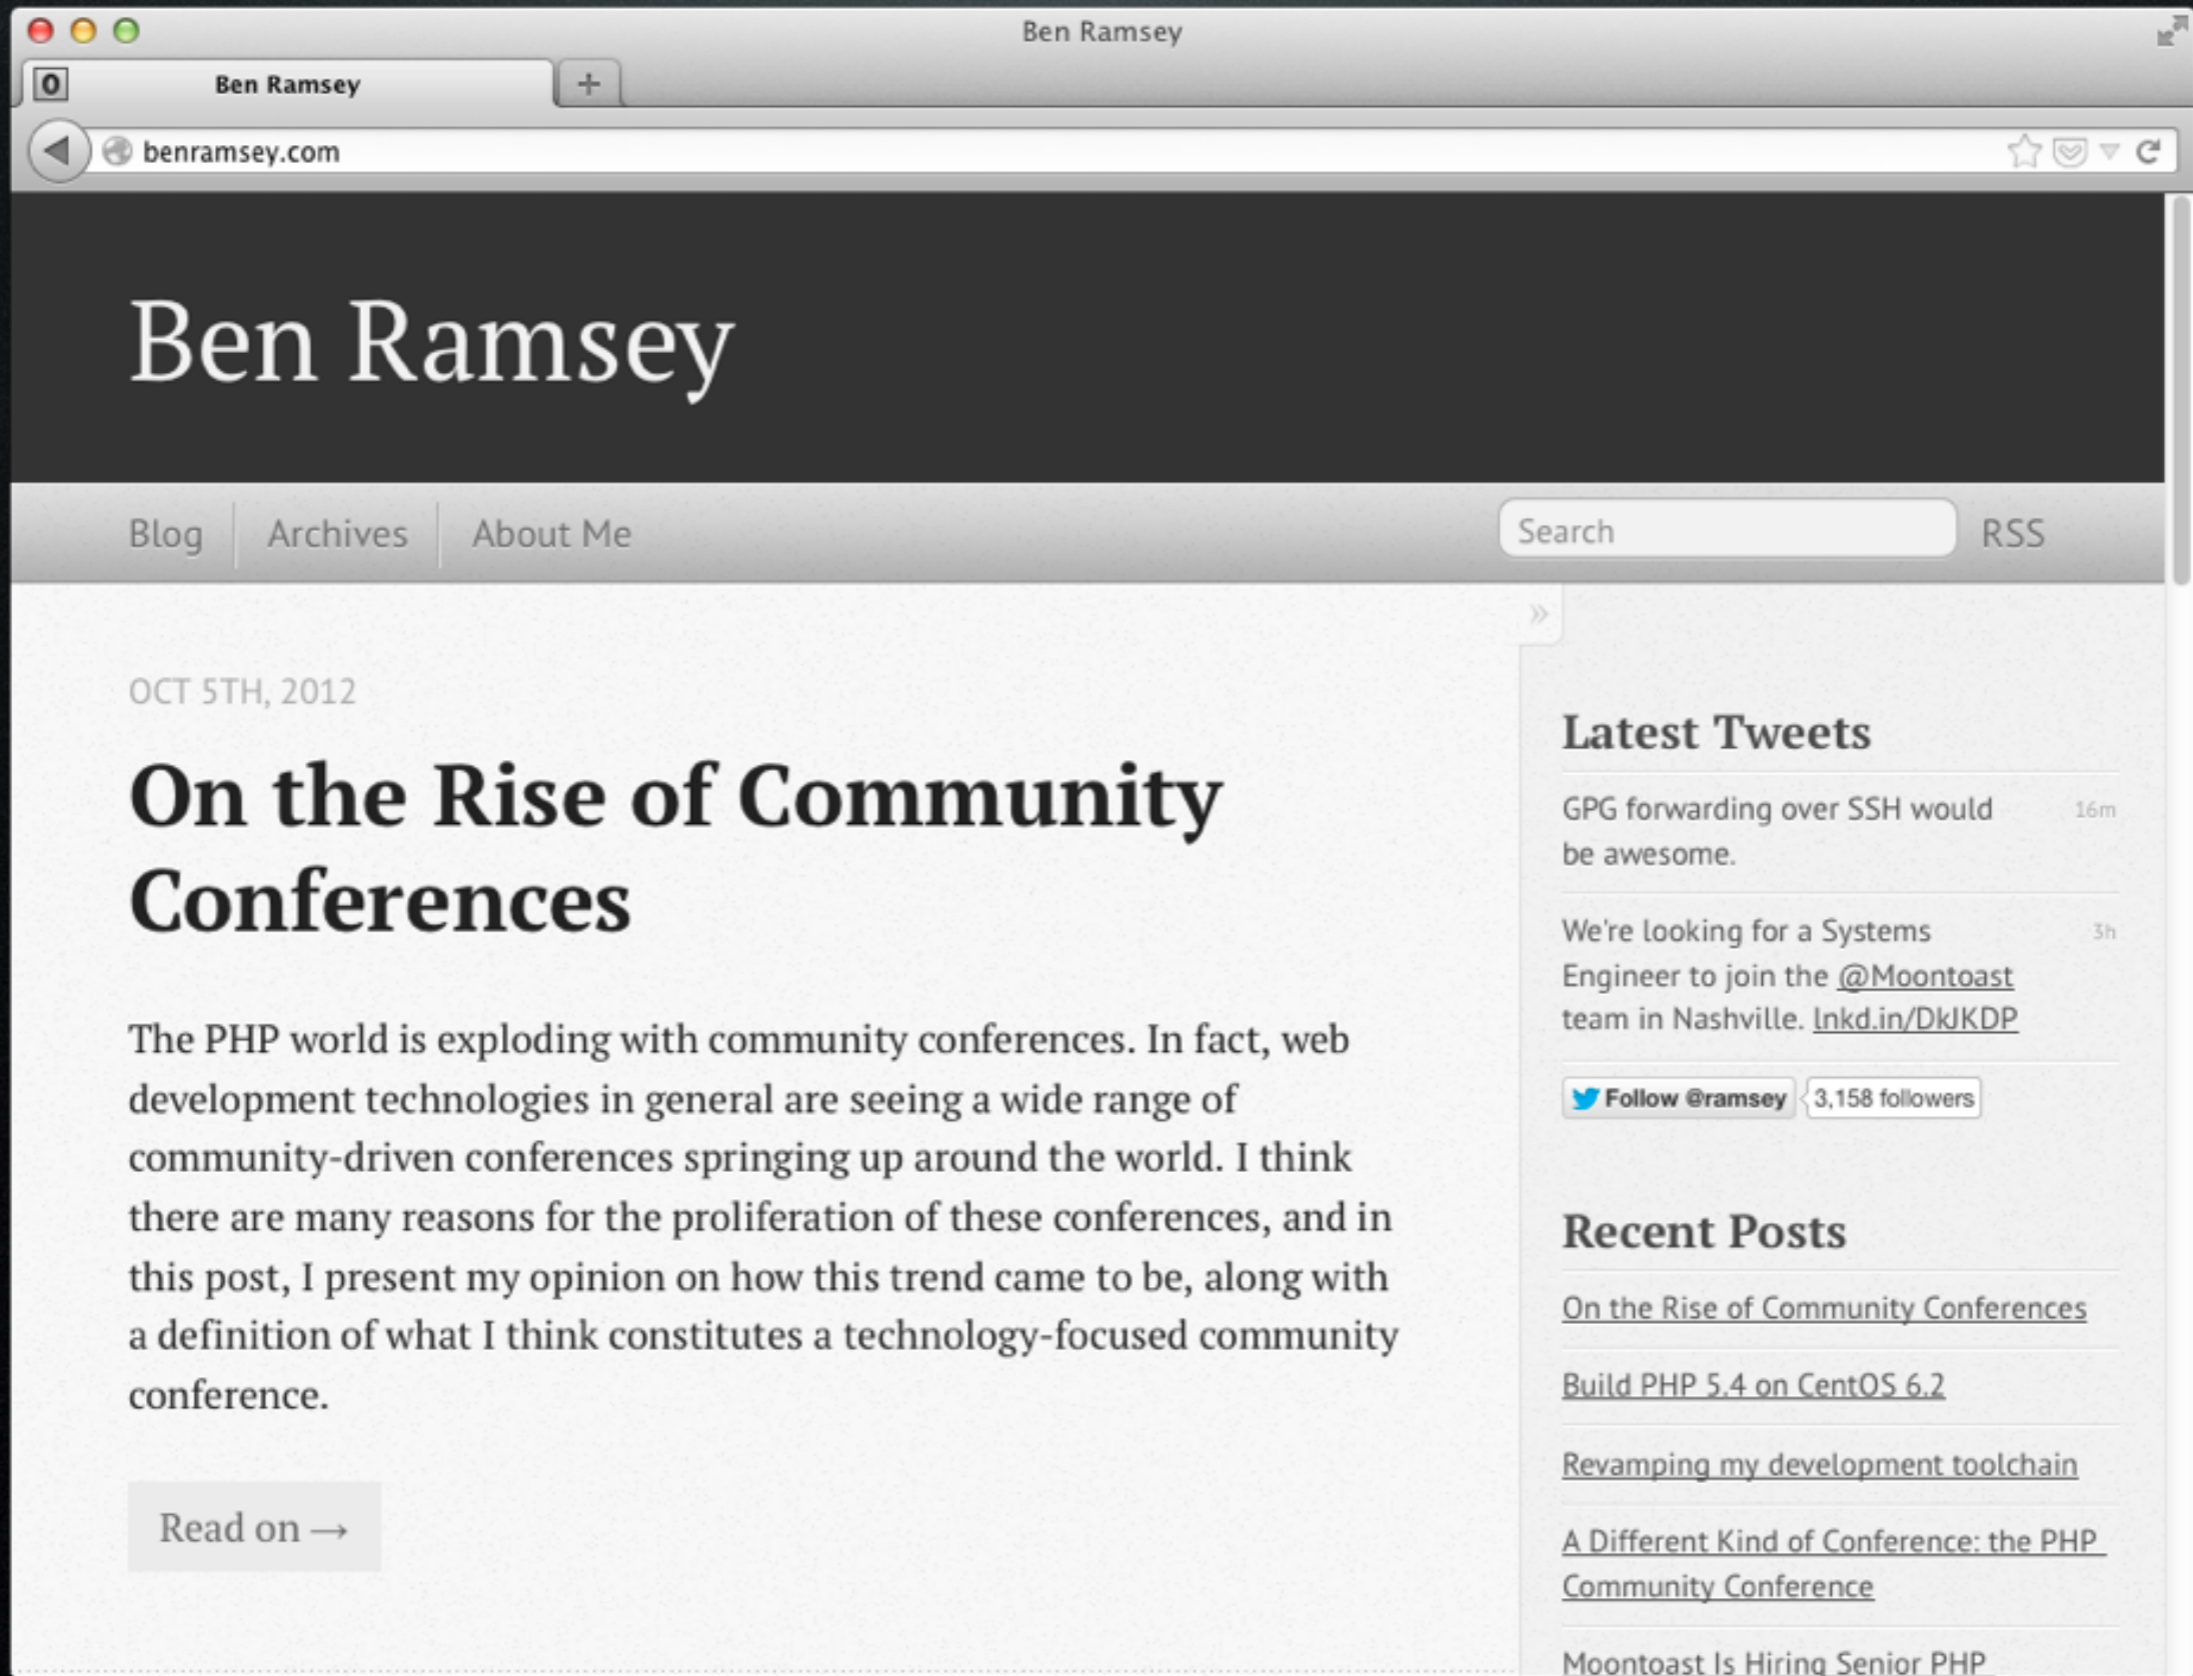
Ben Ramsey

Ben Ramsey

+

benramsey.com

Ben Ramsey

Blog | Archives | About Me

Search

RSS

»

OCT 5TH, 2012

On the Rise of Community Conferences

The PHP world is exploding with community conferences. In fact, web development technologies in general are seeing a wide range of community-driven conferences springing up around the world. I think there are many reasons for the proliferation of these conferences, and in this post, I present my opinion on how this trend came to be, along with a definition of what I think constitutes a technology-focused community conference.

Read on →

Latest Tweets

GPG forwarding over SSH would be awesome. 16m

We're looking for a Systems Engineer to join the @Moontoast team in Nashville. lnkd.in/DkJKDP 3h

Follow @ramsey 3,158 followers

Recent Posts

On the Rise of Community Conferences

Build PHP 5.4 on CentOS 6.2

Revamping my development toolchain

A Different Kind of Conference: the PHP Community Conference

Moontoast Is Hiring Senior PHP